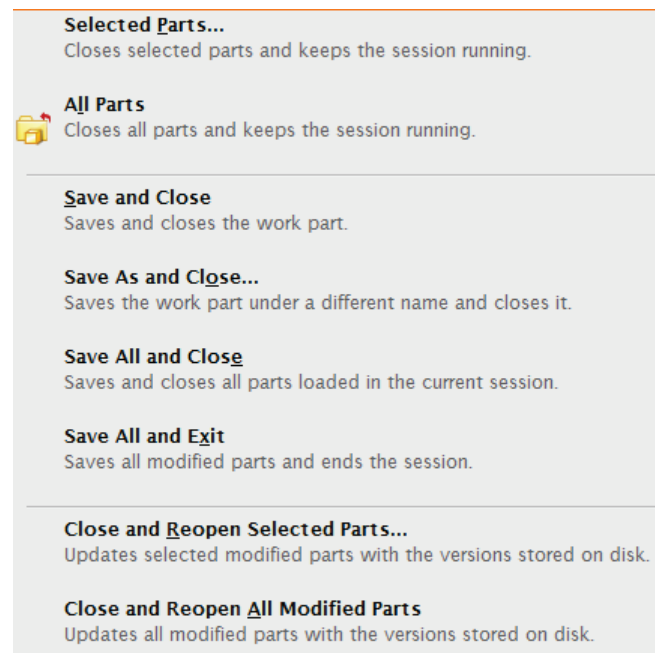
Selected Parts...
Closes selected parts and keeps the session running.

All Parts
Closes all parts and keeps the session running.

Save and Close
Saves and closes the work part.

Save As and Close...
Saves the work part under a different name and closes it.

Save All and Close
Saves and closes all parts loaded in the current session.

Save All and Exit
Saves all modified parts and ends the session.

Close and Reopen Selected Parts...
Updates selected modified parts with the versions stored on disk.

Close and Reopen All Modified Parts
Updates all modified parts with the versions stored on disk.